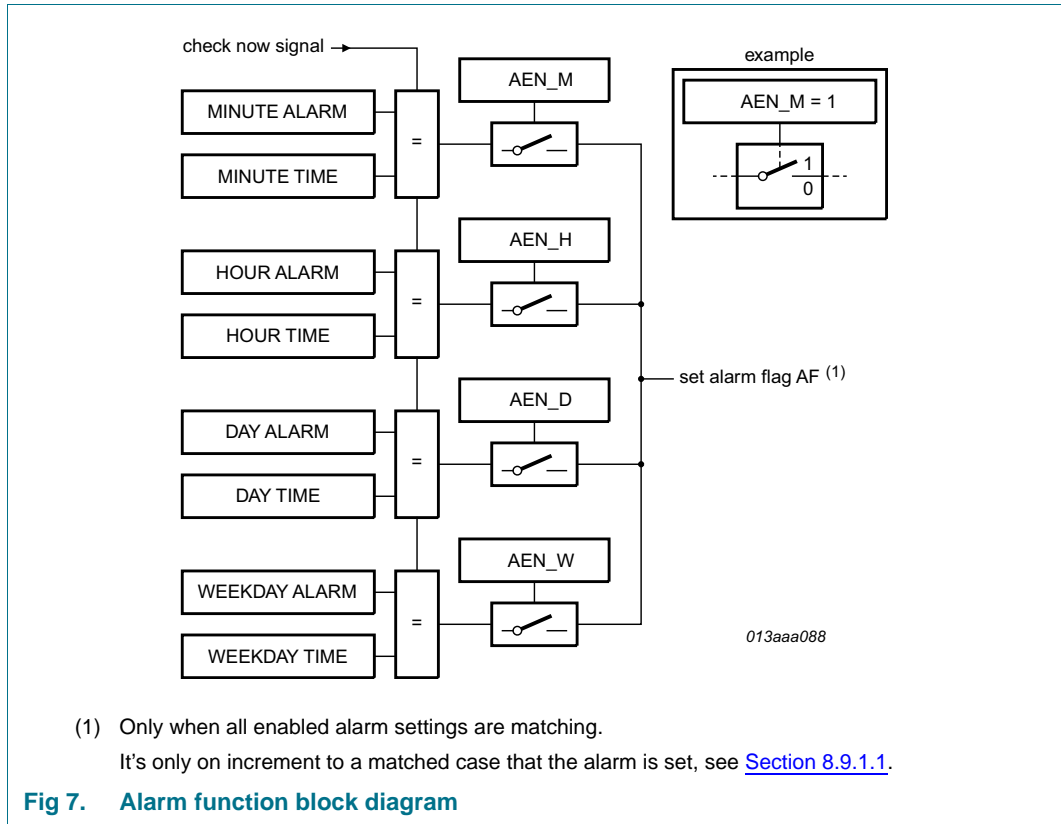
check now signal

MINUTE ALARM

MINUTE TIME

=

AEN_M

example

AEN_M = 1

1

0

HOUR ALARM

HOUR TIME

=

AEN_H

set alarm flag AF $^{(1)}$

DAY ALARM

DAY TIME

=

AEN_D

WEEKDAY ALARM

WEEKDAY TIME

=

AEN_W

013aaa088

(1) Only when all enabled alarm settings are matching.
It’s only on increment to a matched case that the alarm is set, see Section 8.9.1.1.

Fig 7. Alarm function block diagram